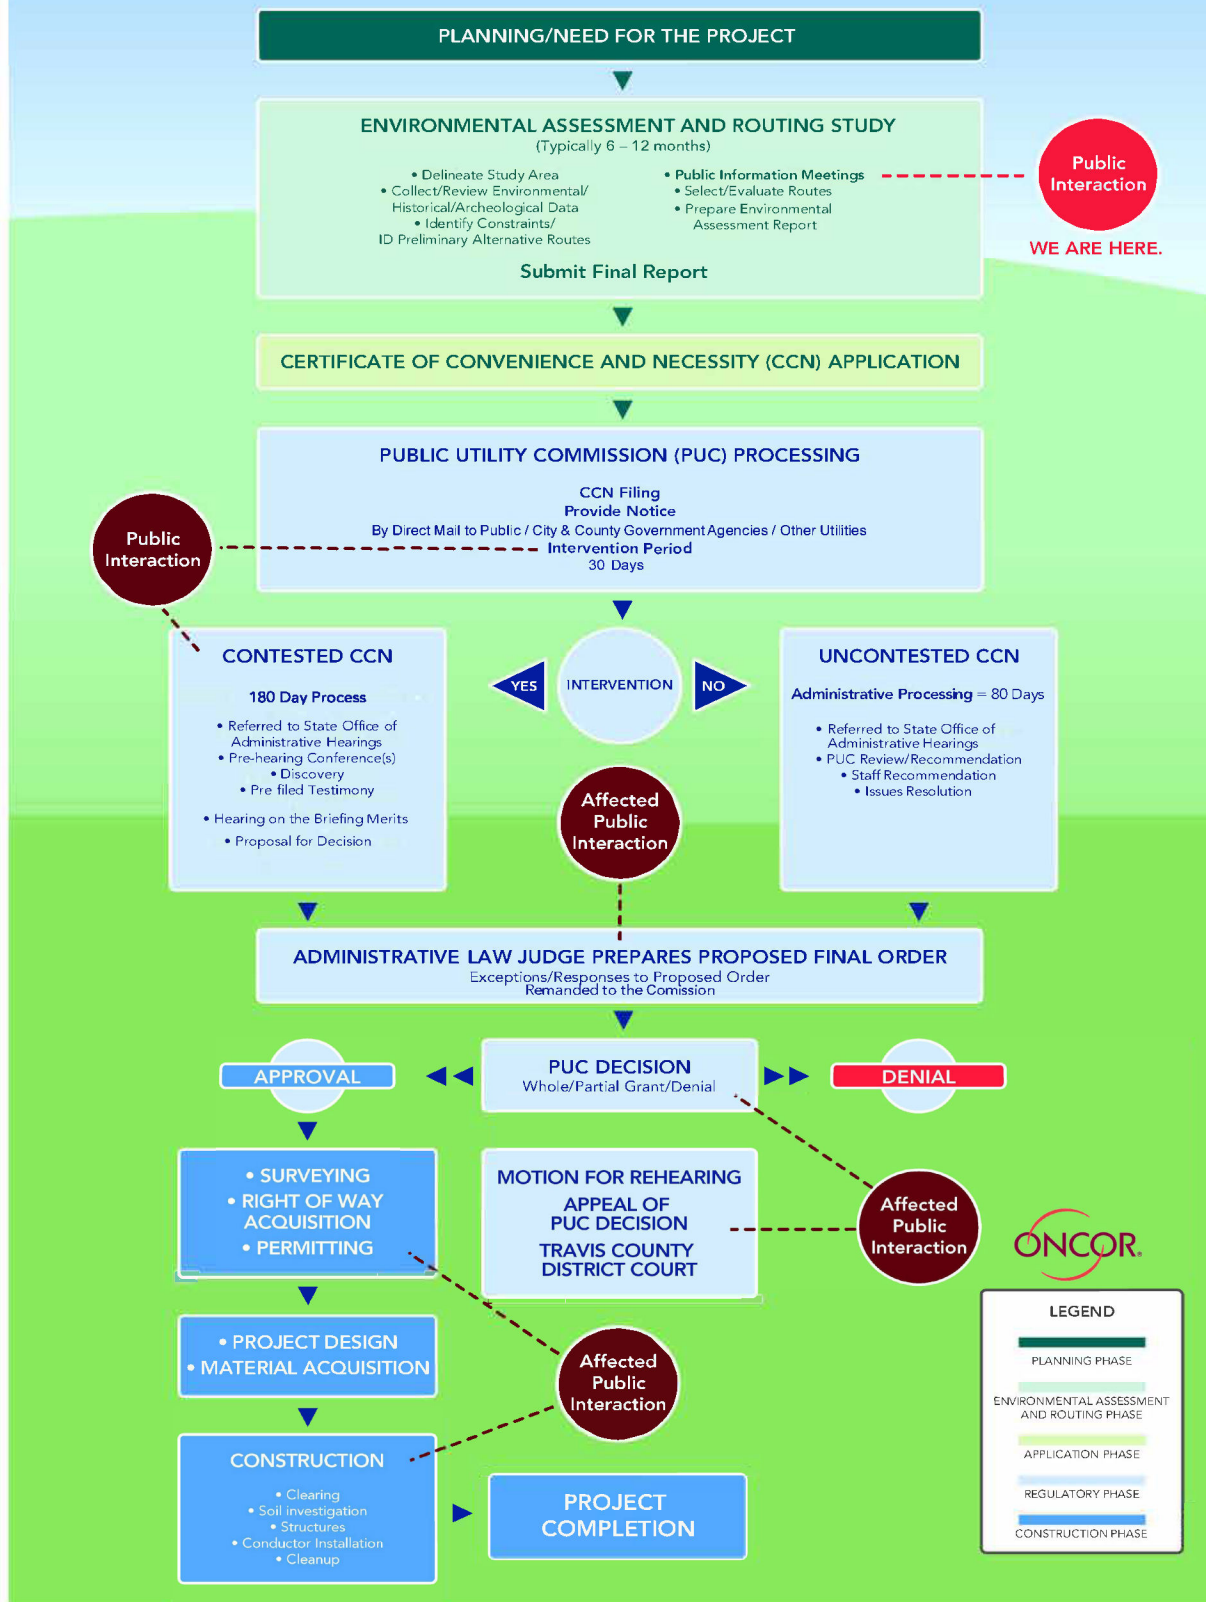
PLANNING/NEED FOR THE PROJECT

ENVIRONMENTAL ASSESSMENT AND ROUTING STUDY
(Typically 6 – 12 months)

• Delineate Study Area
• Collect/Review Environmental/ Historical/Archeological Data
• Identify Constraints/ ID Preliminary Alternative Routes

• Public Information Meetings
• Select/Evaluate Routes
• Prepare Environmental Assessment Report

Submit Final Report

Public Interaction

WE ARE HERE.

CERTIFICATE OF CONVENIENCE AND NECESSITY (CCN) APPLICATION

PUBLIC UTILITY COMMISSION (PUC) PROCESSING

CCN Filing
Provide Notice
By Direct Mail to Public / City & County Government Agencies / Other Utilities
Intervention Period
30 Days

Public Interaction

CONTESTED CCN

180 Day Process

• Referred to State Office of Administrative Hearings
• Pre-hearing Conference(s)
• Discovery
• Pre filed Testimony

• Hearing on the Briefing Merits
• Proposal for Decision

YES

INTERVENTION

NO

UNCONTESTED CCN

Administrative Processing = 80 Days

• Referred to State Office of Administrative Hearings
• PUC Review/Recommendation
• Staff Recommendation
• Issues Resolution

Affected Public Interaction

ADMINISTRATIVE LAW JUDGE PREPARES PROPOSED FINAL ORDER
Exceptions/Responses to Proposed Order
Remanded to the Comission

APPROVAL

PUC DECISION
Whole/Partial Grant/Denial

DENIAL

• SURVEYING
• RIGHT OF WAY ACQUISITION
• PERMITTING

MOTION FOR REHEARING
APPEAL OF PUC DECISION
TRAVIS COUNTY DISTRICT COURT

Affected Public Interaction

ONCOR

• PROJECT DESIGN
• MATERIAL ACQUISITION

Affected Public Interaction

CONSTRUCTION

• Clearing
• Soil investigation
• Structures
• Conductor Installation
• Cleanup

PROJECT COMPLETION

LEGEND
PLANNING PHASE
ENVIRONMENTAL ASSESSMENT AND ROUTING PHASE
APPLICATION PHASE
REGULATORY PHASE
CONSTRUCTION PHASE